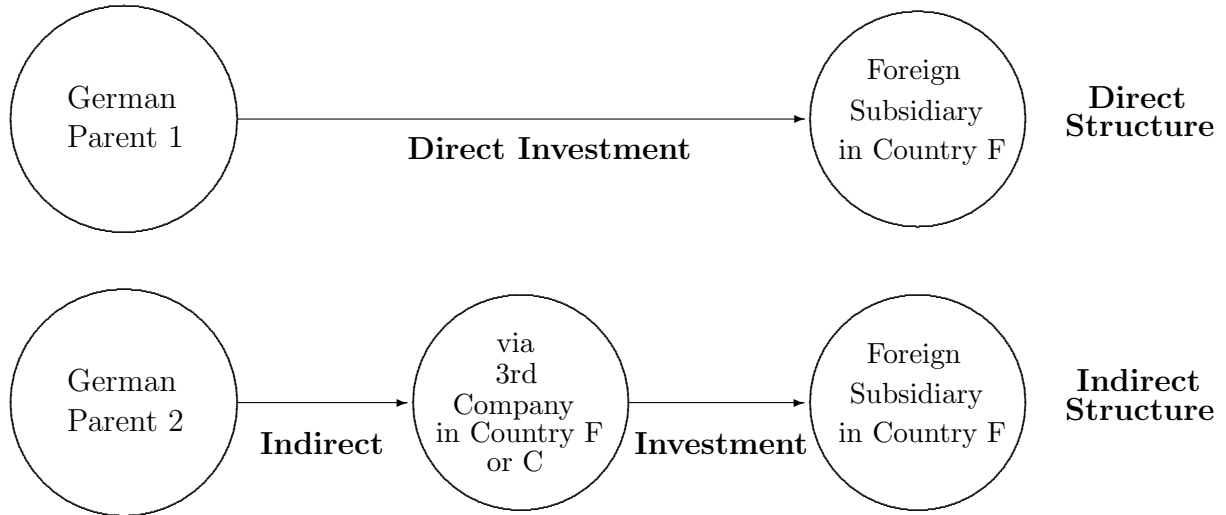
German Parent 1

Direct Investment

Foreign Subsidiary in Country F

**Direct Structure**

German Parent 2

Indirect

via 3rd Company in Country F or C

Investment

Foreign Subsidiary in Country F

**Indirect Structure**